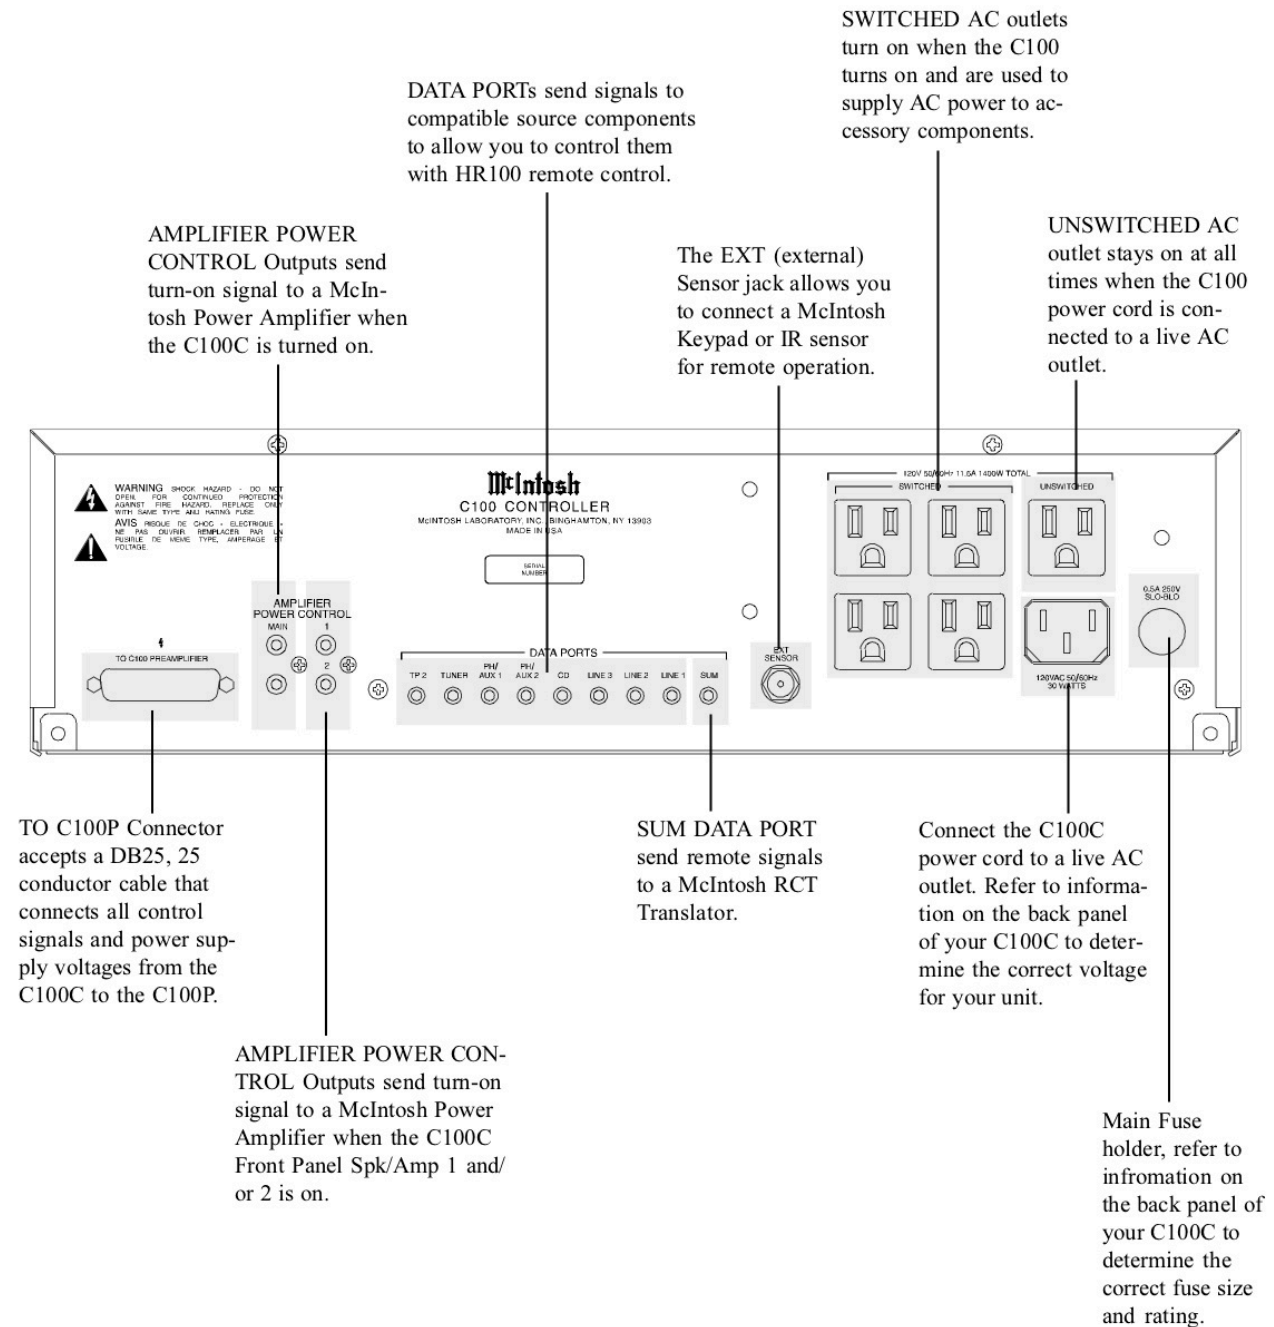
SWITCHED AC outlets turn on when the C100 turns on and are used to supply AC power to accessory components.

DATA PORTs send signals to compatible source components to allow you to control them with HR100 remote control.

UNSWITCHED AC outlet stays on at all times when the C100 power cord is connected to a live AC outlet.

AMPLIFIER POWER CONTROL Outputs send turn-on signal to a McIntosh Power Amplifier when the C100C is turned on.

The EXT (external) Sensor jack allows you to connect a McIntosh Keypad or IR sensor for remote operation.

WARNING SHOCK HAZARD - DO NOT OPEN. FOR CONTINUED PROTECTION AGAINST FIRE HAZARD, REPLACE ONLY WITH SAME TYPE AND RATING FUSE.
AVIS RISQUE DE CHOC - ELECTRIQUE - NE PAS OUVRIR. REMPLACER PAR UN FUSIBLE DE MEME TYPE, AMPERAGE ET VOLTAGE.

McIntosh
C100 CONTROLLER
McINTOSH LABORATORY, INC. BINGHAMTON, NY 13903
MADE IN USA

SERIAL NUMBER

120V 50/60Hz 11.6A 1400W TOTAL
SWITCHED
UNSWITCHED

0.5A 250V SLO-BLO

AMPLIFIER POWER CONTROL
MAIN
1
2

TO C100 PREAMPLIFIER

DATA PORTS
TP 2 TUNER PH/AUX 1 PH/AUX 2 CD LINE 3 LINE 2 LINE 1 SUM

EXT SENSOR

120VAC 50/60Hz 30 WATTS

TO C100P Connector accepts a DB25, 25 conductor cable that connects all control signals and power supply voltages from the C100C to the C100P.

SUM DATA PORT send remote signals to a McIntosh RCT Translator.

Connect the C100C power cord to a live AC outlet. Refer to information on the back panel of your C100C to determine the correct voltage for your unit.

AMPLIFIER POWER CONTROL Outputs send turn-on signal to a McIntosh Power Amplifier when the C100C Front Panel Spk/Amp 1 and/or 2 is on.

Main Fuse holder, refer to infromation on the back panel of your C100C to determine the correct fuse size and rating.